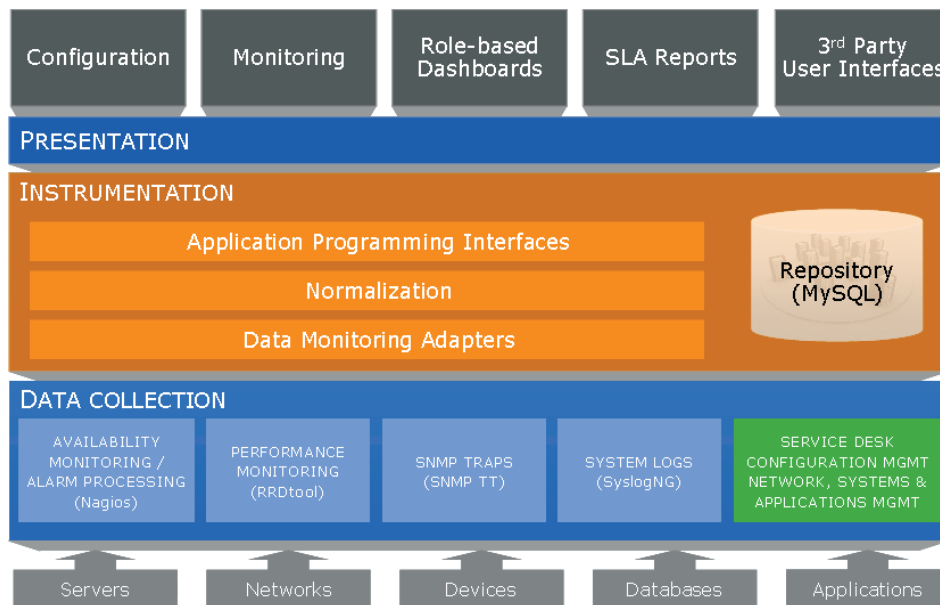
Configuration

Monitoring

Role-based Dashboards

SLA Reports

3$^{rd}$ Party User Interfaces

PRESENTATION

INSTRUMENTATION

Application Programming Interfaces

Normalization

Data Monitoring Adapters

Repository (MySQL)

DATA COLLECTION

AVAILABILITY MONITORING / ALARM PROCESSING (Nagios)

PERFORMANCE MONITORING (RRDtool)

SNMP TRAPS (SNMP TT)

SYSTEM LOGS (SyslogNG)

SERVICE DESK CONFIGURATION MGMT NETWORK, SYSTEMS & APPLICATIONS MGMT

Servers

Networks

Devices

Databases

Applications